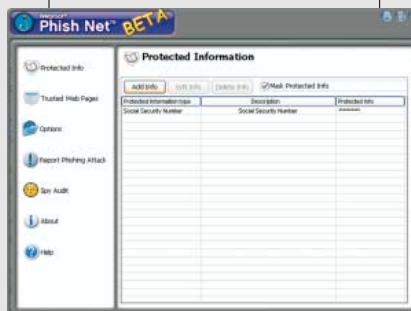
Phish Net BETA

Protected Info

Trusted Web Pages

Options

Report Phishing Attack

Spy Audit

About

Help

Protected Information

Add Info
Edit Info
Delete Info
Mask Protected Info

| Protected Information type | Description | Protected Info |
|---|---|---|
| Social Security Number | Social Security Number | ******** |